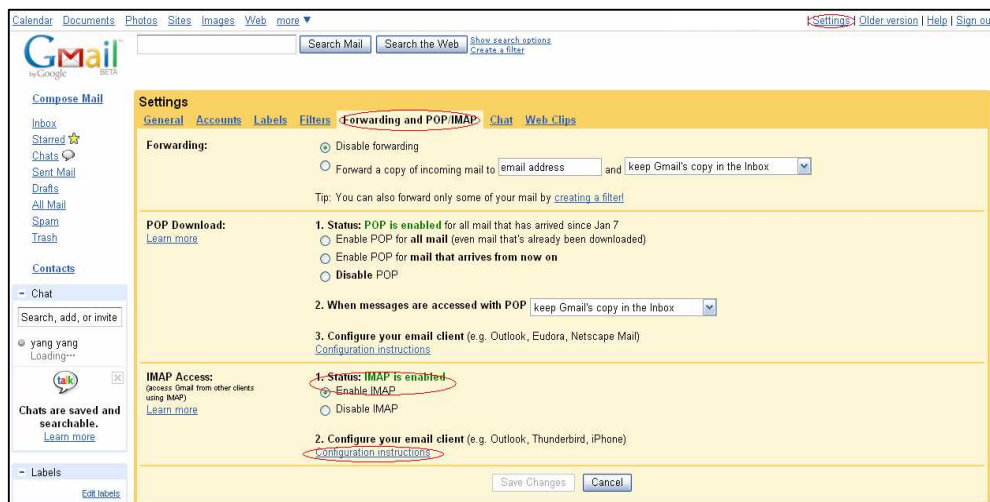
Calendar Documents Photos Sites Images Web more ▼

Settings | Older version | Help | Sign ou

Gmail by Google BETA

Search Mail Search the Web Show search options Create a filter

Compose Mail

Inbox
Starred
Chats
Sent Mail
Drafts
All Mail
Spam
Trash

Contacts

- Chat

Search, add, or invite

yang yang
Loading···

talk

Chats are saved and searchable.
Learn more

- Labels

Edit labels

Settings

General Accounts Labels Filters Forwarding and POP/IMAP Chat Web Clips

Forwarding:

Disable forwarding

Forward a copy of incoming mail to email address and keep Gmail's copy in the Inbox

Tip: You can also forward only some of your mail by creating a filter!

POP Download:
Learn more

1. Status: POP is enabled for all mail that has arrived since Jan 7

Enable POP for all mail (even mail that's already been downloaded)

Enable POP for mail that arrives from now on

Disable POP

2. When messages are accessed with POP keep Gmail's copy in the Inbox

3. Configure your email client (e.g. Outlook, Eudora, Netscape Mail)
Configuration instructions

IMAP Access:
(access Gmail from other clients using IMAP)
Learn more

1. Status: IMAP is enabled

Enable IMAP

Disable IMAP

2. Configure your email client (e.g. Outlook, Thunderbird, iPhone)
Configuration instructions

Save Changes Cancel